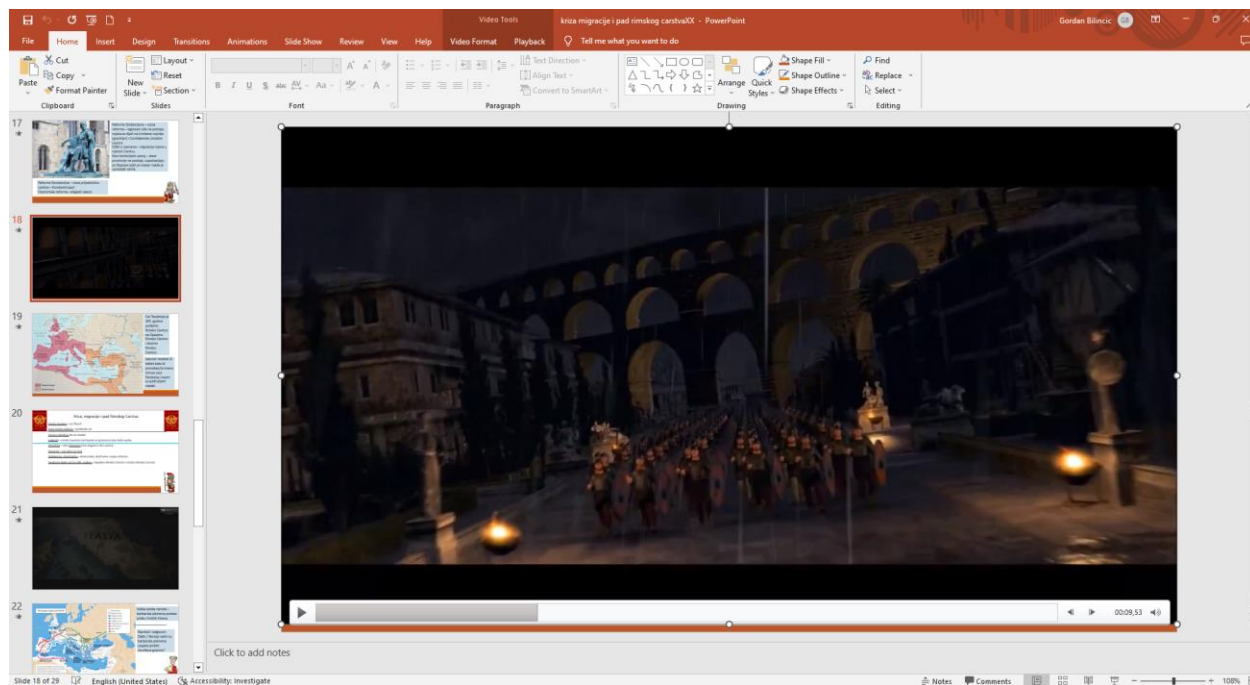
Video Tools kriza migracije i pad rimskog carstvaXX - PowerPoint Gordan Bilincic GB

File Home Insert Design Transitions Animations Slide Show Review View Help Video Format Playback Tell me what you want to do

Cut
Copy
Paste Format Painter
Clipboard

New Slide
Layout
Reset
Section
Slides

Font

Text Direction
Align Text
Convert to SmartArt
Paragraph

Arrange Quick Styles
Shape Fill
Shape Outline
Shape Effects
Drawing

Find
Replace
Select
Editing

17
18
19
20
21
22

Kriza, migracije i pad Rimskog Carstva

00:09,53

Click to add notes

Slide 18 of 29 English (United States) Accessibility: Investigate Notes Comments 108%